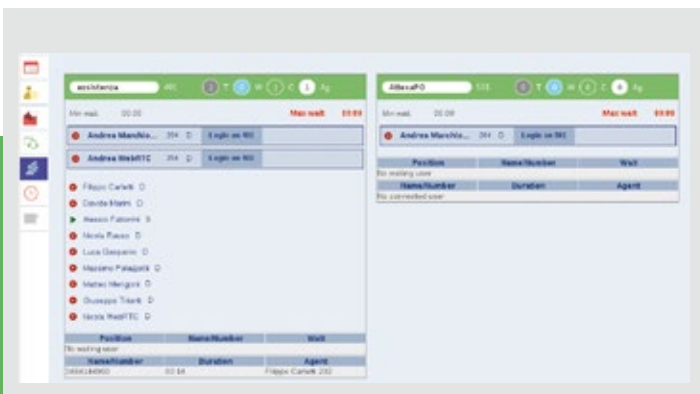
assistenza 480 0 T 2 W 1 C 1 Ag

Min wait 00:00 Max wait 00:00

Andrea Marchio... 204 Login on 80

Andrea WebRTC 204 Login on 80

Filippo Carletti

Davide Marini

Alessio Fattorini

Nicola Russo

Luca Gasperini

Massimo Palazzoli

Matteo Mengozzi

Giuseppe Trianti

Nicola WebRTC

| Position | Name/Number | Wait |
|---|---|---|
| No waiting user | | |

| Name/Number | Duration | Agent |
|---|---|---|
| 3484184900 | 00:54 | Filippo Carletti 202 |

AltavaPO 515 0 T 0 W 0 C 0 Ag

Min wait 00:00 Max wait 00:00

Andrea Marchio... 204 Login on 80

| Position | Name/Number | Wait |
|---|---|---|
| No waiting user | | |

| Name/Number | Duration | Agent |
|---|---|---|
| No connected user | | |